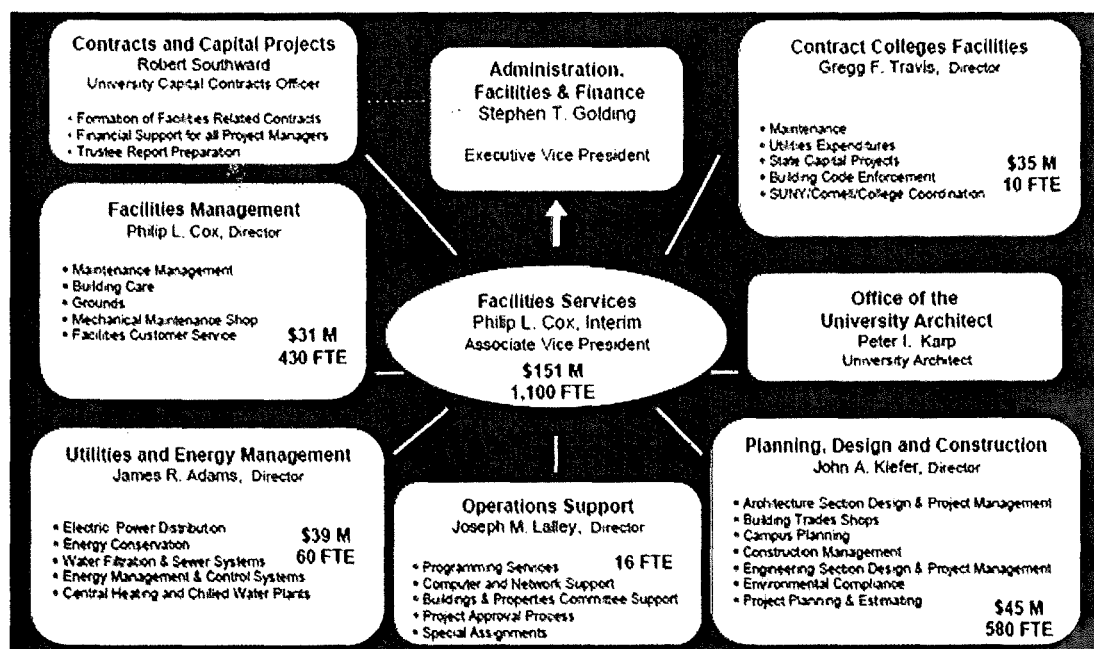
Contracts and Capital Projects
Robert Southward
University Capital Contracts Officer

• Formation of Facilities Related Contracts
• Financial Support for all Project Managers
• Trustee Report Preparation

Administration, Facilities & Finance
Stephen T. Golding

Executive Vice President

Contract Colleges Facilities
Gregg F. Travis, Director

• Maintenance
• Utilities Expenditures
• State Capital Projects
• Building Code Enforcement
• SUNY/Cornell/College Coordination

$35 M
10 FTE

Facilities Management
Philip L. Cox, Director

• Maintenance Management
• Building Care
• Grounds
• Mechanical Maintenance Shop
• Facilities Customer Service

$31 M
430 FTE

Facilities Services
Philip L. Cox, Interim
Associate Vice President
$151 M
1,100 FTE

Office of the University Architect
Peter I. Karp
University Architect

Utilities and Energy Management
James R. Adams, Director

• Electric Power Distribution
• Energy Conservation
• Water Filtration & Sewer Systems
• Energy Management & Control Systems
• Central Heating and Chilled Water Plants

$39 M
60 FTE

Operations Support
Joseph M. Lalley, Director

• Programming Services
• Computer and Network Support
• Buildings & Properties Committee Support
• Project Approval Process
• Special Assignments

16 FTE

Planning, Design and Construction
John A. Kiefer, Director

• Architecture Section Design & Project Management
• Building Trades Shops
• Campus Planning
• Construction Management
• Engineering Section Design & Project Management
• Environmental Compliance
• Project Planning & Estimating

$45 M
580 FTE